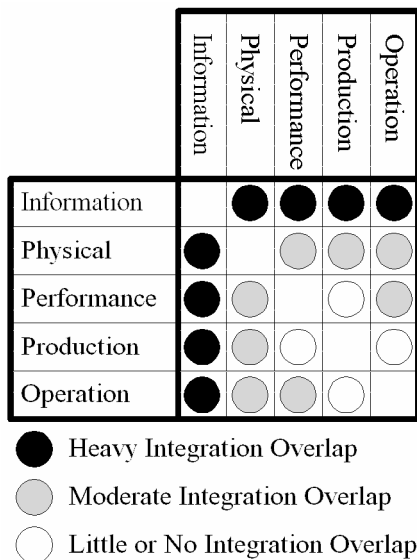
| | Information | Physical | Performance | Production | Operation |
|---|---|---|---|---|---|
| Information | | | | | |
| Physical | | | | | |
| Performance | | | | | |
| Production | | | | | |
| Operation | | | | | |

Heavy Integration Overlap

Moderate Integration Overlap

Little or No Integration Overlap